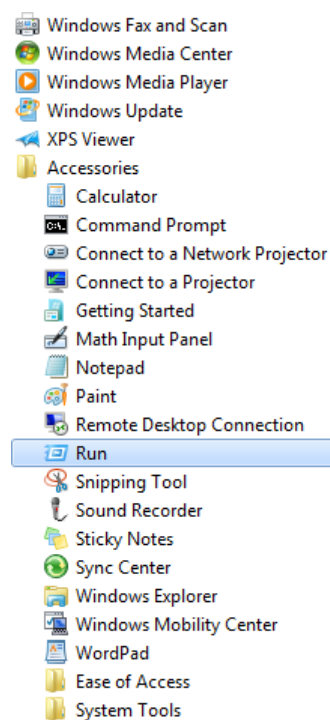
Windows Fax and Scan
Windows Media Center
Windows Media Player
Windows Update
XPS Viewer
Accessories
Calculator
Command Prompt
Connect to a Network Projector
Connect to a Projector
Getting Started
Math Input Panel
Notepad
Paint
Remote Desktop Connection
Run
Snipping Tool
Sound Recorder
Sticky Notes
Sync Center
Windows Explorer
Windows Mobility Center
WordPad
Ease of Access
System Tools